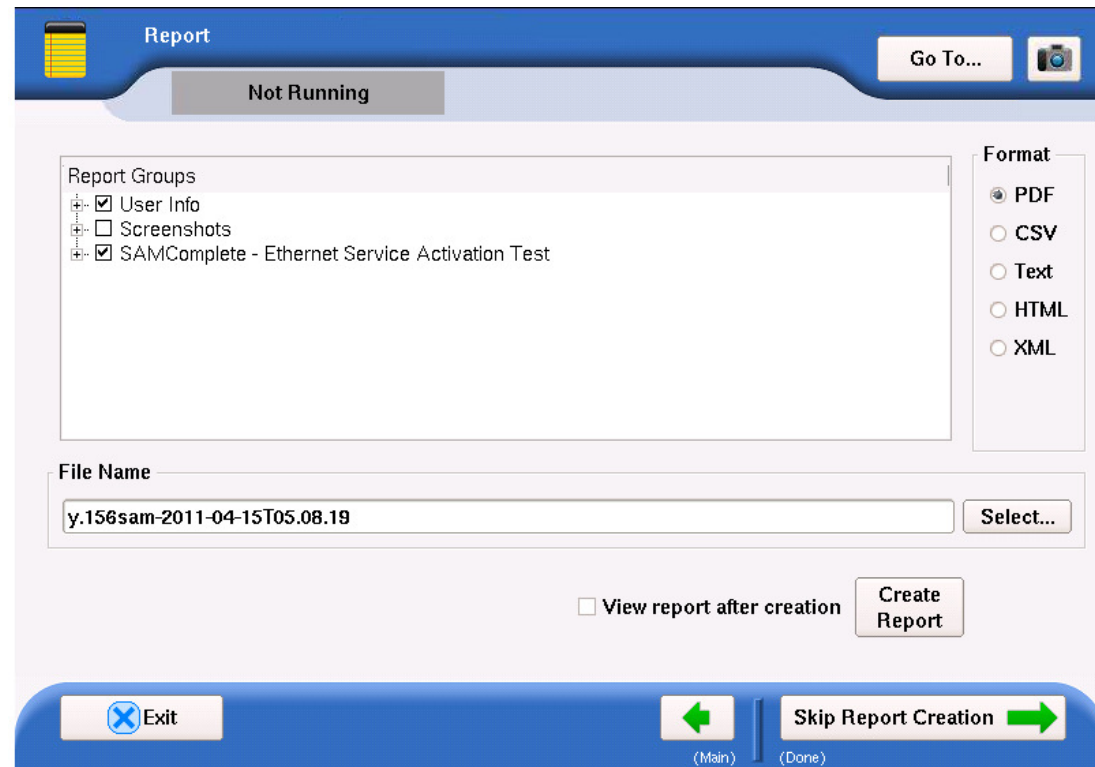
Report

Not Running

Go To...

Report Groups
☑ User Info
☐ Screenshots
☑ SAMComplete - Ethernet Service Activation Test

Format
PDF
CSV
Text
HTML
XML

File Name
y.156sam-2011-04-15T05.08.19

Select...

☐ View report after creation

Create Report

Exit

(Main)

Skip Report Creation

(Done)